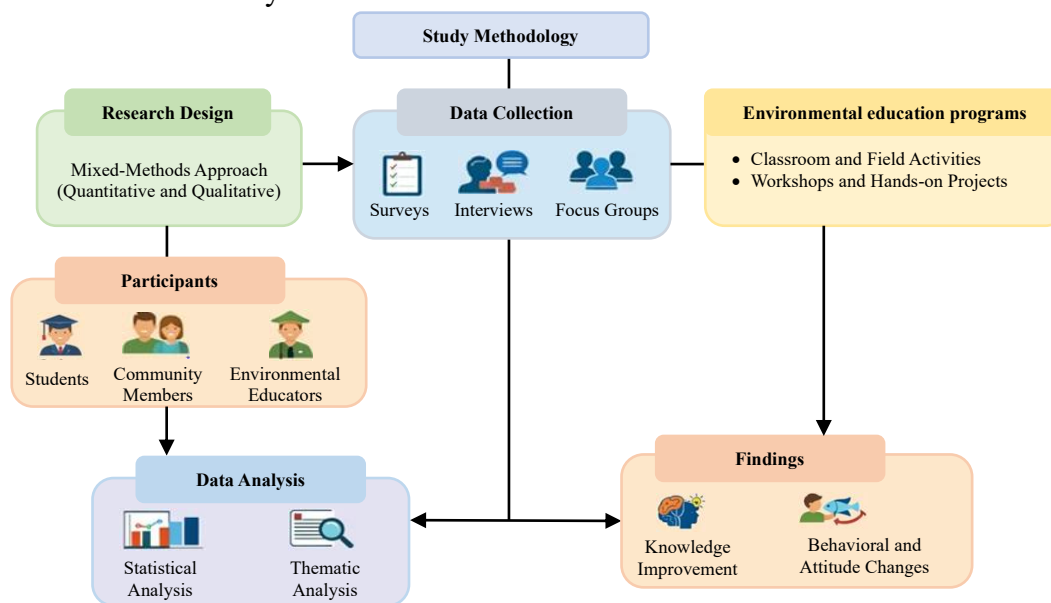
Study Methodology

Research Design

Mixed-Methods Approach (Quantitative and Qualitative)

Data Collection

Surveys Interviews Focus Groups

Environmental education programs

- Classroom and Field Activities
- Workshops and Hands-on Projects

Participants

Students Community Members Environmental Educators

Data Analysis

Statistical Analysis Thematic Analysis

Findings

Knowledge Improvement Behavioral and Attitude Changes